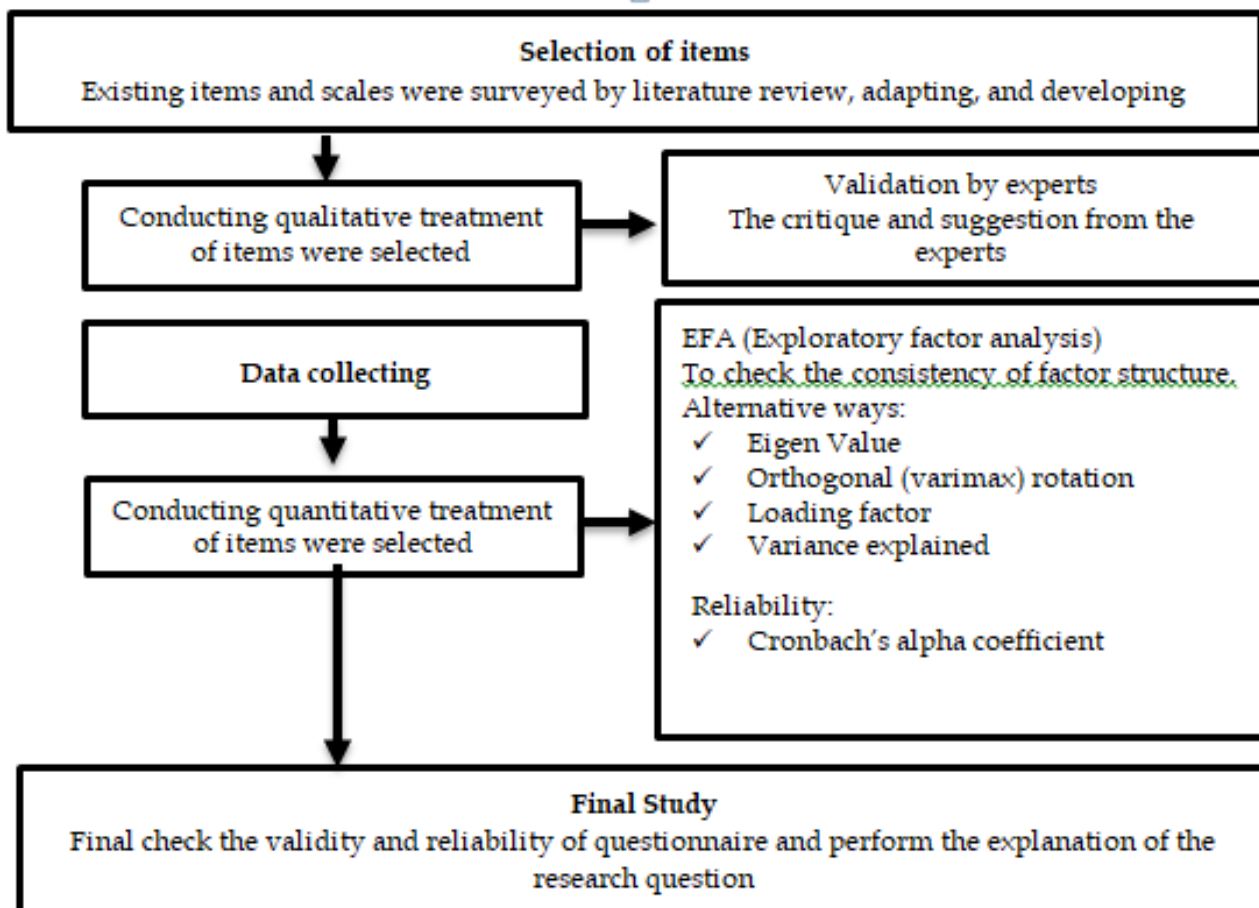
Selection of items
Existing items and scales were surveyed by literature review, adapting, and developing

Conducting qualitative treatment of items were selected

Validation by experts
The critique and suggestion from the experts

Data collecting

Conducting quantitative treatment of items were selected

EFA (Exploratory factor analysis)
To check the consistency of factor structure.
Alternative ways:
✓ Eigen Value
✓ Orthogonal (varimax) rotation
✓ Loading factor
✓ Variance explained

Reliability:
✓ Cronbach's alpha coefficient

Final Study
Final check the validity and reliability of questionnaire and perform the explanation of the research question